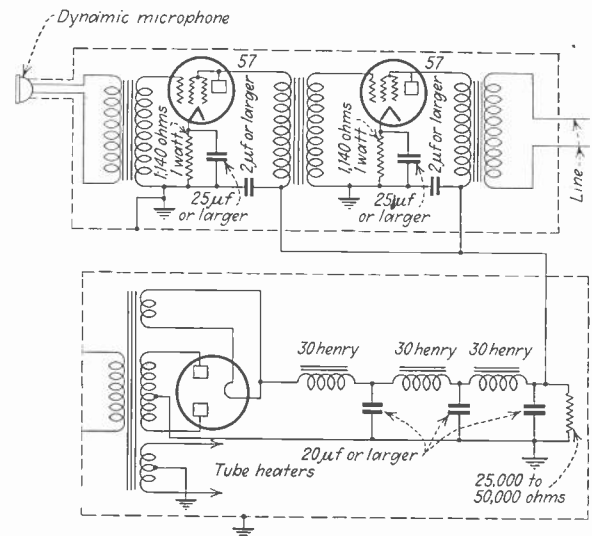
Dynamic microphone

57

1,140 ohms

1 watt

2 μf or larger

25 μf or larger

57

1,140 ohms

1 watt

2 μf or larger

25 μf or larger

Line

30 henry

30 henry

30 henry

20 μf or larger

Tube heaters

25,000 to 50,000 ohms